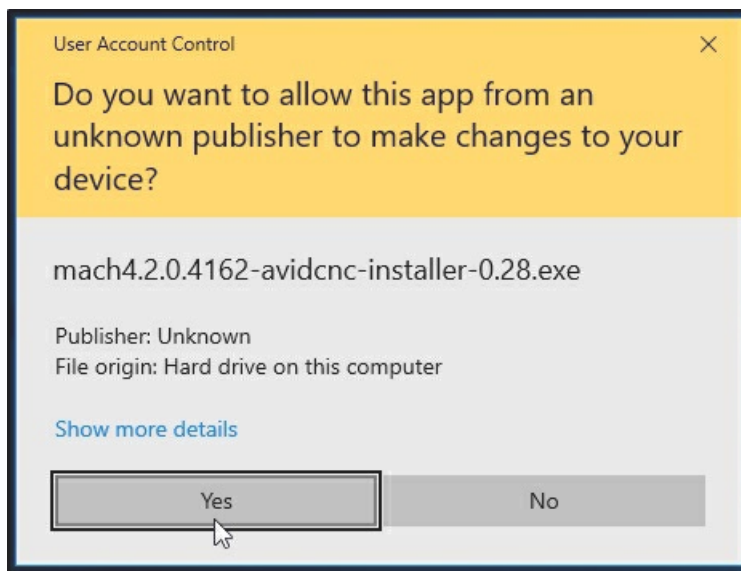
User Account Control

×

Do you want to allow this app from an unknown publisher to make changes to your device?

mach4.2.0.4162-avidcnc-installer-0.28.exe

Publisher: Unknown
File origin: Hard drive on this computer

Show more details

Yes

No